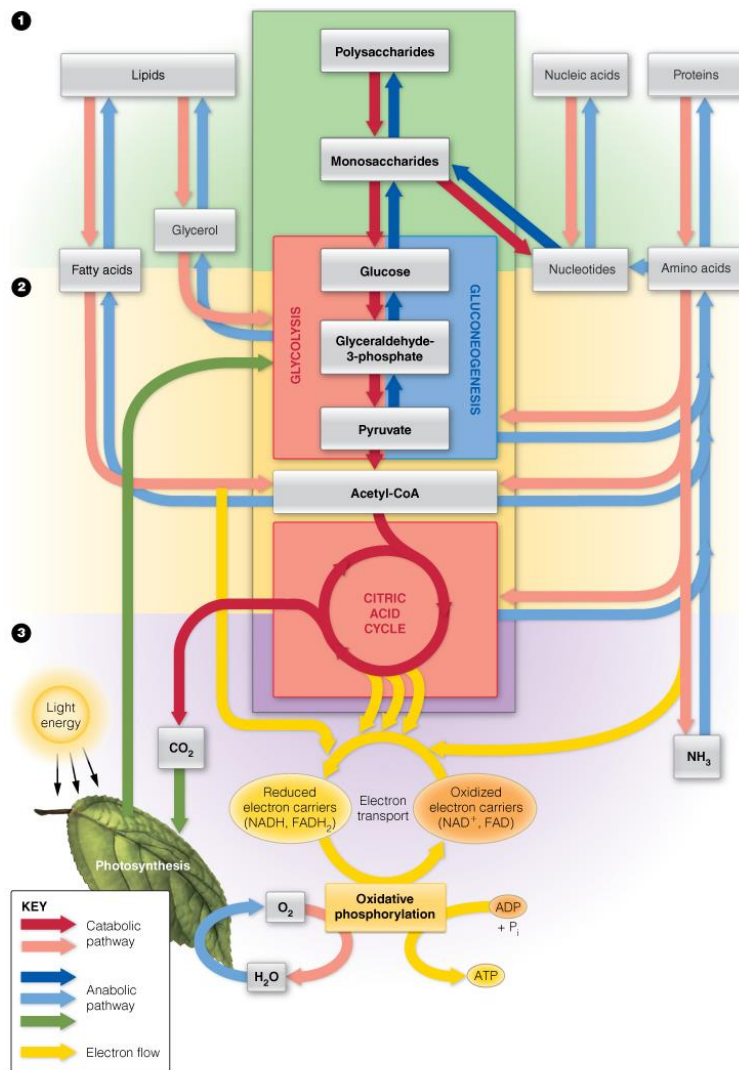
1

Polysaccharides

Lipids

Nucleic acids

Proteins

Monosaccharides

Glycerol

Fatty acids

Glucose

Nucleotides

Amino acids

2

GLYCOLYSIS

GLUCONEOGENESIS

Glyceraldehyde-3-phosphate

Pyruvate

Acetyl-CoA

CITRIC ACID CYCLE

3

Light energy

$CO_2$

$NH_3$

Reduced electron carriers (NADH, $FADH_2$)

Electron transport

Oxidized electron carriers ($NAD^+$, FAD)

Photosynthesis

KEY

Catabolic pathway

Anabolic pathway

Electron flow

$O_2$

Oxidative phosphorylation

ADP + $P_i$

$H_2O$

ATP